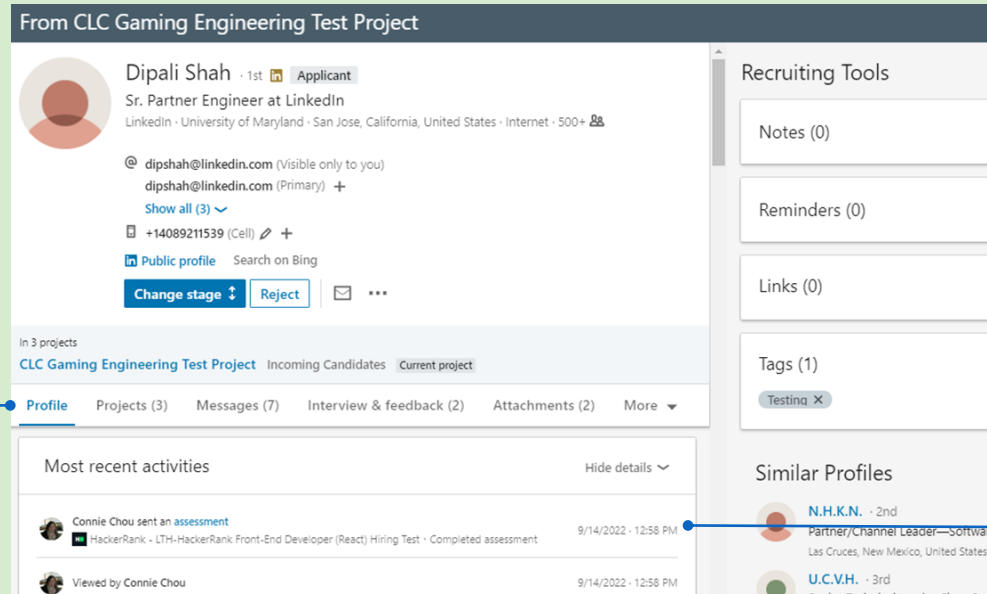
From CLC Gaming Engineering Test Project

Dipali Shah · 1st Applicant
Sr. Partner Engineer at LinkedIn
LinkedIn · University of Maryland · San Jose, California, United States · Internet · 500+

dipshah@linkedin.com (Visible only to you)
dipshah@linkedin.com (Primary) +
Show all (3)
+14089211539 (Cell) +
Public profile Search on Bing
Change stage Reject ···

In 3 projects
CLC Gaming Engineering Test Project Incoming Candidates Current project

Profile Projects (3) Messages (7) Interview & feedback (2) Attachments (2) More

Most recent activities Hide details

Connie Chou sent an assessment
HackerRank - LTH-HackerRank Front-End Developer (React) Hiring Test · Completed assessment 9/14/2022 · 12:58 PM

Viewed by Connie Chou 9/14/2022 · 12:58 PM

Recruiting Tools

Notes (0)

Reminders (0)

Links (0)

Tags (1)
Testing ×

Similar Profiles

N.H.K.N. · 2nd
Partner/Channel Leader—Softwa
Las Cruces, New Mexico, United States

U.C.V.H. · 3rd
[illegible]